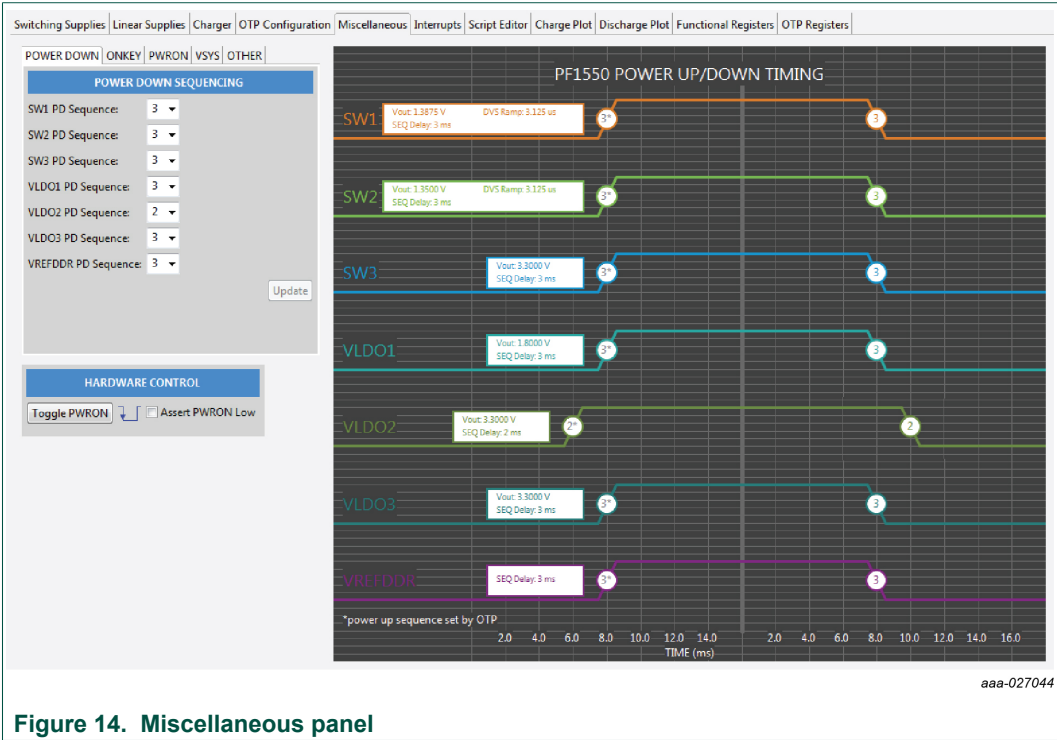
Switching Supplies | Linear Supplies | Charger | OTP Configuration | Miscellaneous | Interrupts | Script Editor | Charge Plot | Discharge Plot | Functional Registers | OTP Registers

POWER DOWN | ONKEY | PWRON | VSYS | OTHER

POWER DOWN SEQUENCING

SW1 PD Sequence: 3
SW2 PD Sequence: 3
SW3 PD Sequence: 3
VLDO1 PD Sequence: 3
VLDO2 PD Sequence: 2
VLDO3 PD Sequence: 3
VREFDDR PD Sequence: 3

Update

HARDWARE CONTROL

Toggle PWRON
Assert PWRON Low

PF1550 POWER UP/DOWN TIMING

SW1 Vout: 1.3875 V DVS Ramp: 3.125 us SEQ Delay: 3 ms 3* 3

SW2 Vout: 1.3500 V DVS Ramp: 3.125 us SEQ Delay: 3 ms 3* 3

SW3 Vout: 3.3000 V SEQ Delay: 3 ms 3* 3

VLDO1 Vout: 1.8000 V SEQ Delay: 3 ms 3* 3

VLDO2 Vout: 3.3000 V SEQ Delay: 2 ms 2* 2

VLDO3 Vout: 3.3000 V SEQ Delay: 3 ms 3* 3

VREFDDR SEQ Delay: 3 ms 3* 3

*power up sequence set by OTP

2.0 4.0 6.0 8.0 10.0 12.0 14.0 2.0 4.0 6.0 8.0 10.0 12.0 14.0 16.0

TIME (ms)

aaa-027044

Figure 14. Miscellaneous panel